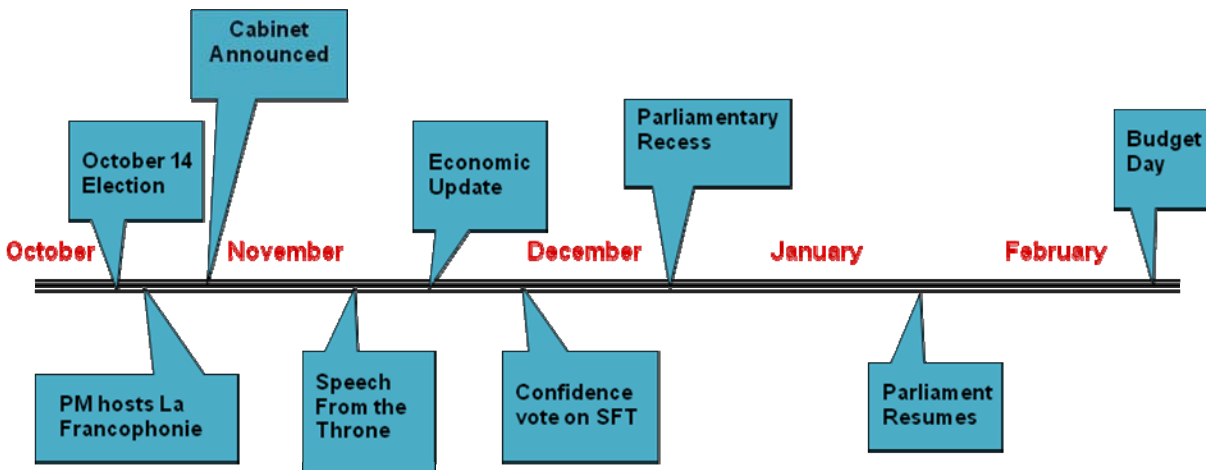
Cabinet Announced

October 14 Election

Economic Update

Parliamentary Recess

Budget Day

October

November

December

January

February

PM hosts La Francophonie

Speech From the Throne

Confidence vote on SFT

Parliament Resumes